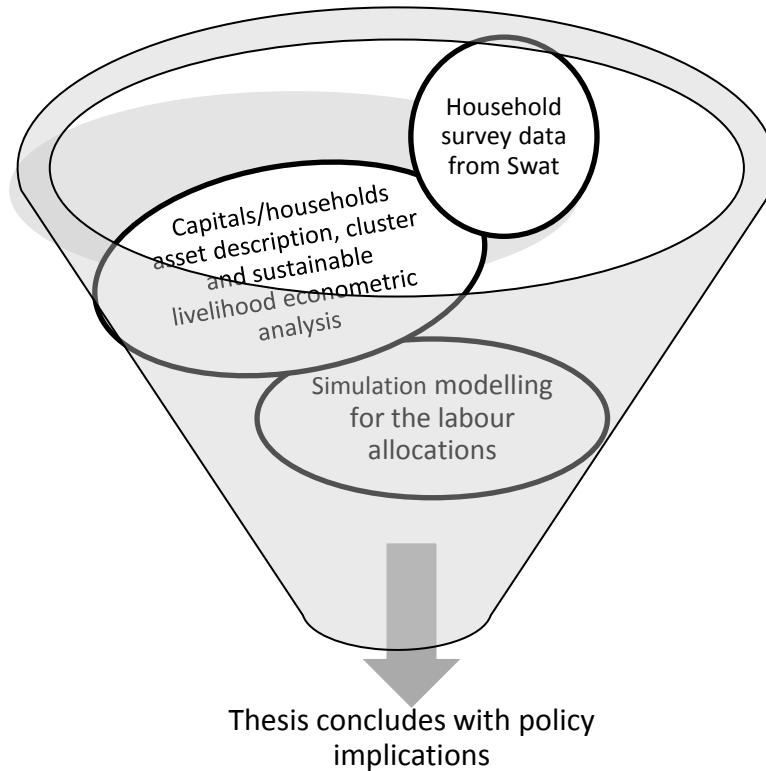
Household survey data from Swat

Capitals/households asset description, cluster and sustainable livelihood econometric analysis

Simulation modelling for the labour allocations

Thesis concludes with policy implications